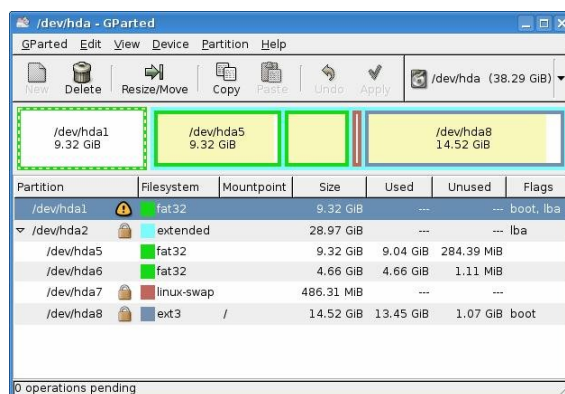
/dev/hda - GParted

GParted Edit View Device Partition Help

New Delete Resize/Move Copy Paste Undo Apply /dev/hda (38.29 GiB)

/dev/hda1
9.32 GiB

/dev/hda5
9.32 GiB

/dev/hda8
14.52 GiB

| Partition | Filesystem | Mountpoint | Size | Used | Unused | Flags |
|---|---|---|---|---|---|---|
| /dev/hda1 | fat32 | | 9.32 GiB | --- | --- | boot, lba |
| /dev/hda2 | extended | | 28.97 GiB | --- | --- | lba |
| /dev/hda5 | fat32 | | 9.32 GiB | 9.04 GiB | 284.39 MiB | |
| /dev/hda6 | fat32 | | 4.66 GiB | 4.66 GiB | 1.11 MiB | |
| /dev/hda7 | linux-swap | | 486.31 MiB | --- | --- | |
| /dev/hda8 | ext3 | / | 14.52 GiB | 13.45 GiB | 1.07 GiB | boot |

0 operations pending